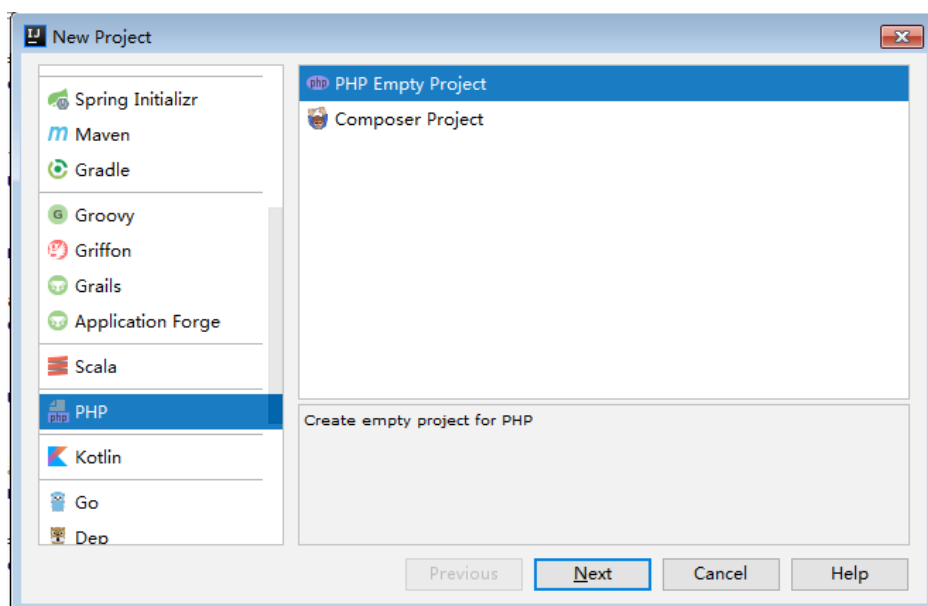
IJ New Project

Spring Initializr
Maven
Gradle
Groovy
Griffon
Grails
Application Forge
Scala
PHP
Kotlin
Go
Dep

PHP Empty Project
Composer Project

Create empty project for PHP

Previous
Next
Cancel
Help